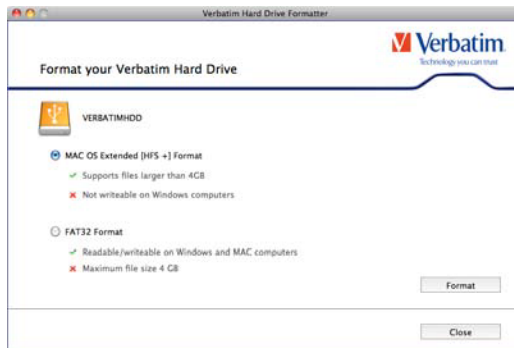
Verbatim Hard Drive Formatter

Verbatim
Technology you can trust

Format your Verbatim Hard Drive

VERBATIMHDD

MAC OS Extended [HFS +] Format
✓ Supports files larger than 4GB
✗ Not writeable on Windows computers

FAT32 Format
✓ Readable/writeable on Windows and MAC computers
✗ Maximum file size 4 GB

Format

Close